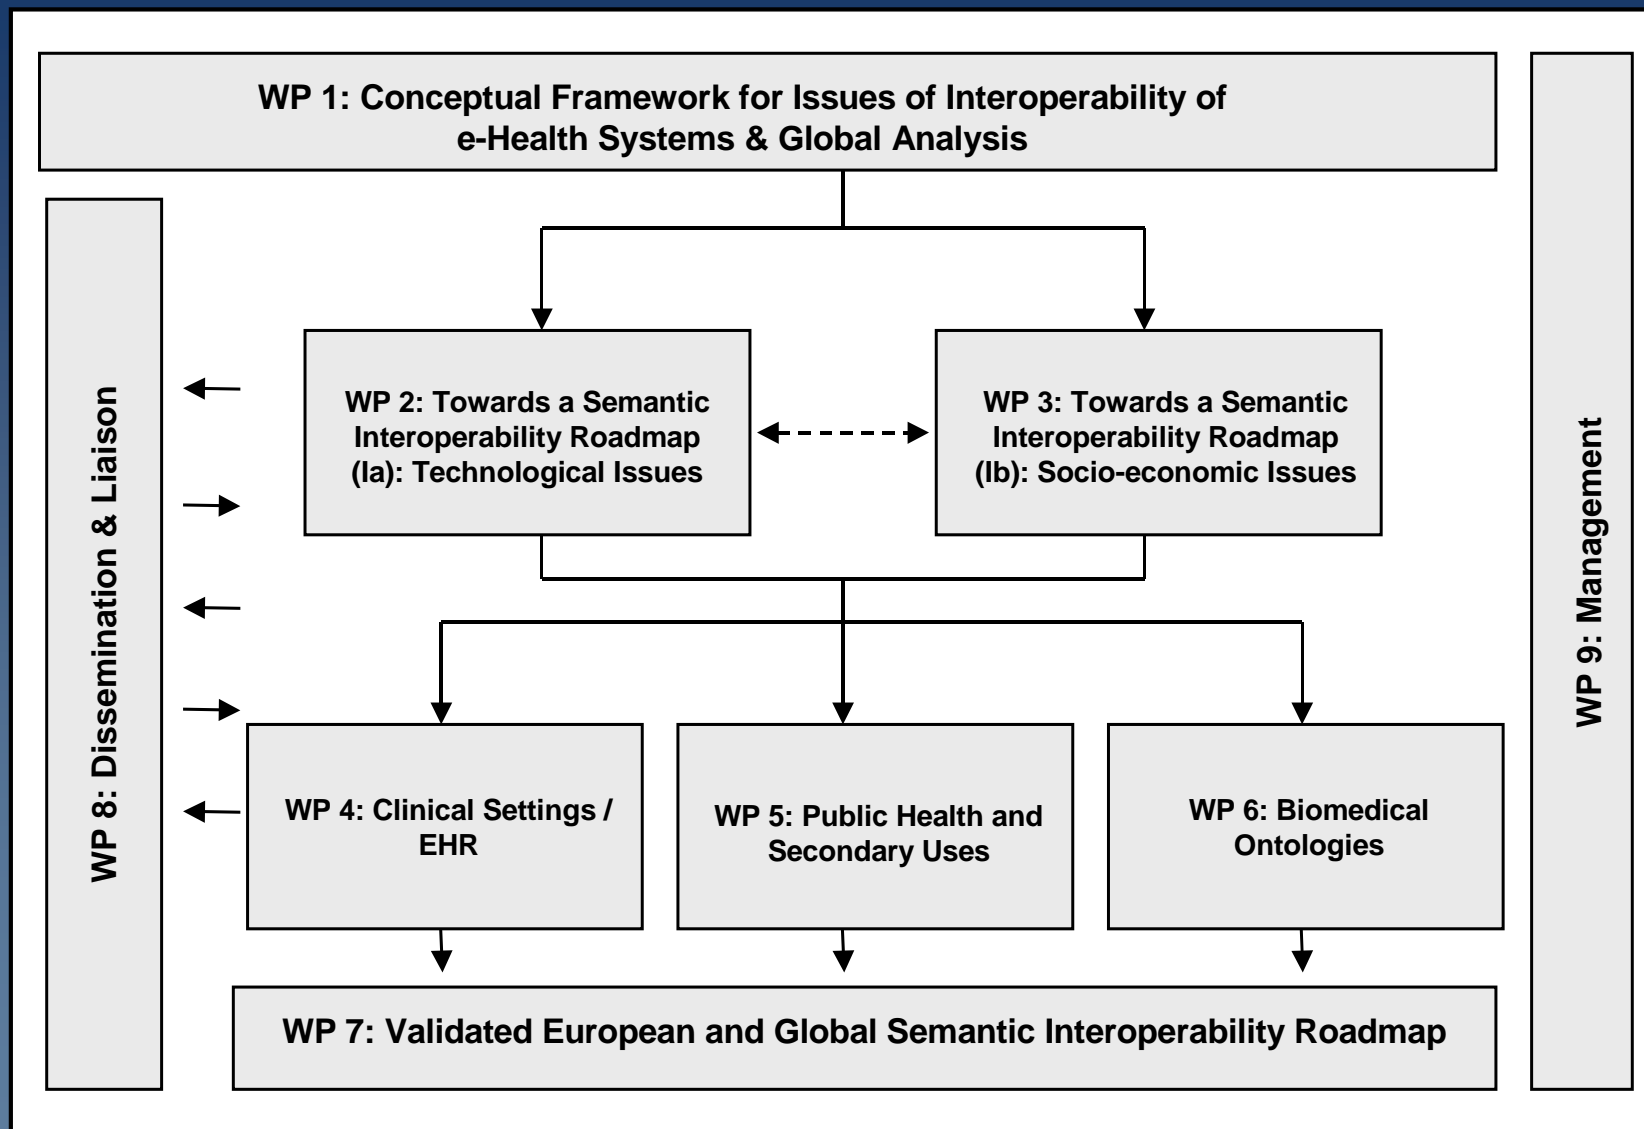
WP 1: Conceptual Framework for Issues of Interoperability of e-Health Systems & Global Analysis

WP 8: Dissemination & Liaison

WP 2: Towards a Semantic Interoperability Roadmap (Ia): Technological Issues

WP 3: Towards a Semantic Interoperability Roadmap (Ib): Socio-economic Issues

WP 9: Management

WP 4: Clinical Settings / EHR

WP 5: Public Health and Secondary Uses

WP 6: Biomedical Ontologies

WP 7: Validated European and Global Semantic Interoperability Roadmap